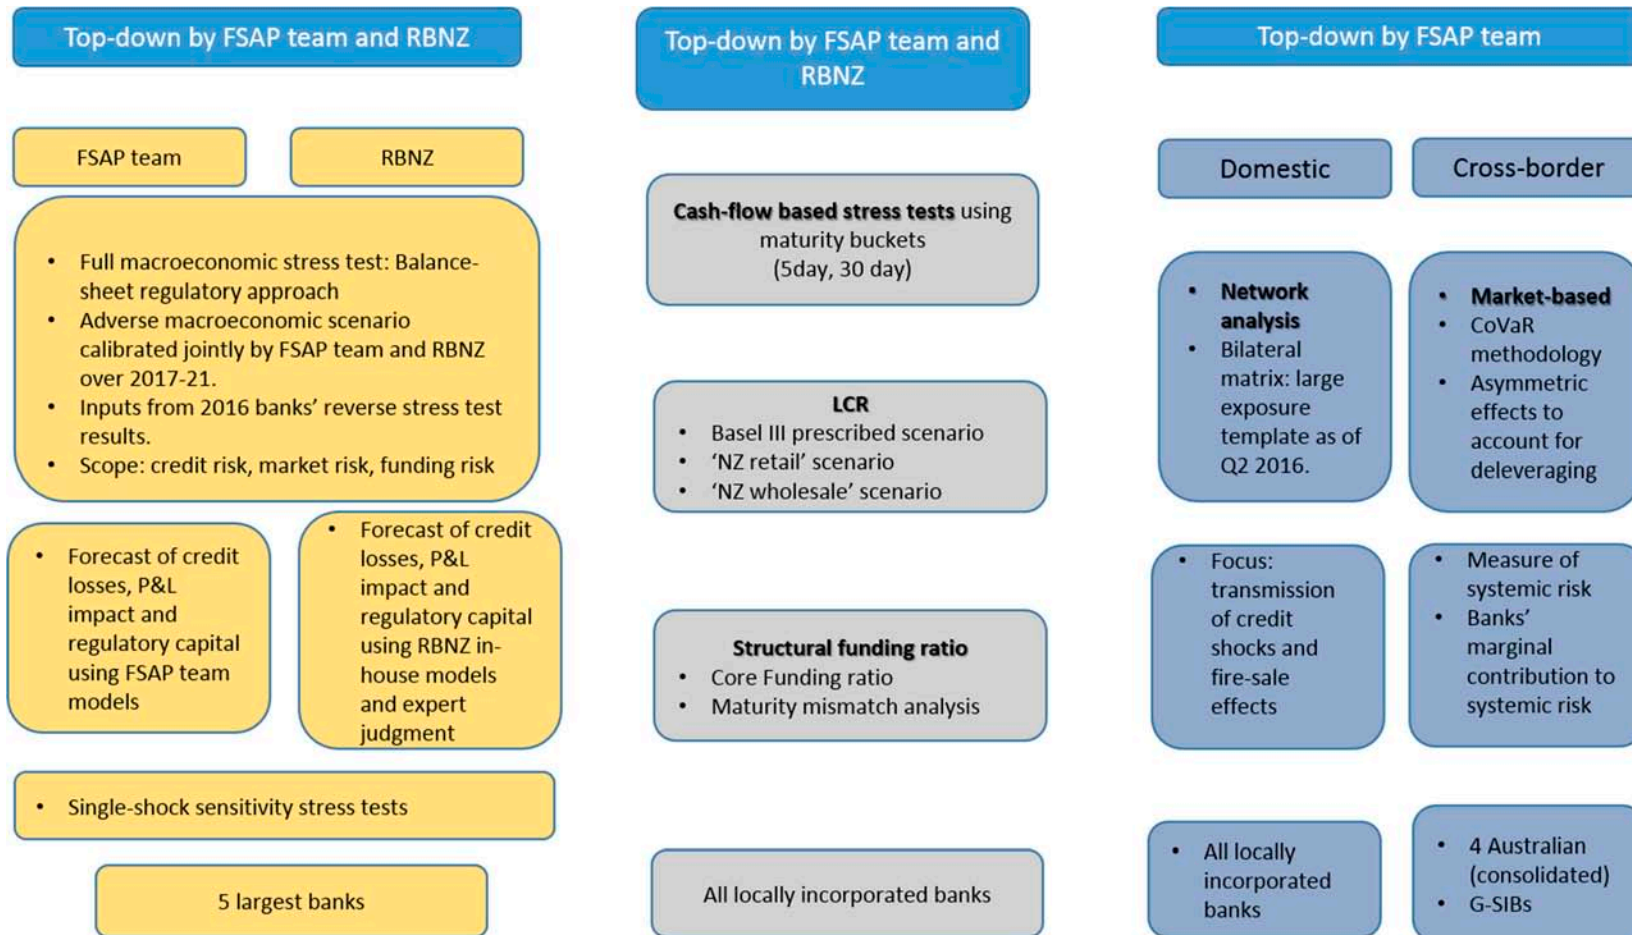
Top-down by FSAP team and RBNZ

FSAP team

RBNZ

- Full macroeconomic stress test: Balance-sheet regulatory approach
- Adverse macroeconomic scenario calibrated jointly by FSAP team and RBNZ over 2017-21.
- Inputs from 2016 banks' reverse stress test results.
- Scope: credit risk, market risk, funding risk

- Forecast of credit losses, P&L impact and regulatory capital using FSAP team models

- Forecast of credit losses, P&L impact and regulatory capital using RBNZ in-house models and expert judgment

- Single-shock sensitivity stress tests

5 largest banks

Top-down by FSAP team and RBNZ

**Cash-flow based stress tests** using maturity buckets (5day, 30 day)

**LCR**
- Basel III prescribed scenario
- 'NZ retail' scenario
- 'NZ wholesale' scenario

**Structural funding ratio**
- Core Funding ratio
- Maturity mismatch analysis

All locally incorporated banks

Top-down by FSAP team

Domestic

Cross-border

- **Network analysis**
- Bilateral matrix: large exposure template as of Q2 2016.

- **Market-based**
- CoVaR methodology
- Asymmetric effects to account for deleveraging

- Focus: transmission of credit shocks and fire-sale effects

- Measure of systemic risk
- Banks' marginal contribution to systemic risk

- All locally incorporated banks

- 4 Australian (consolidated)
- G-SIBs